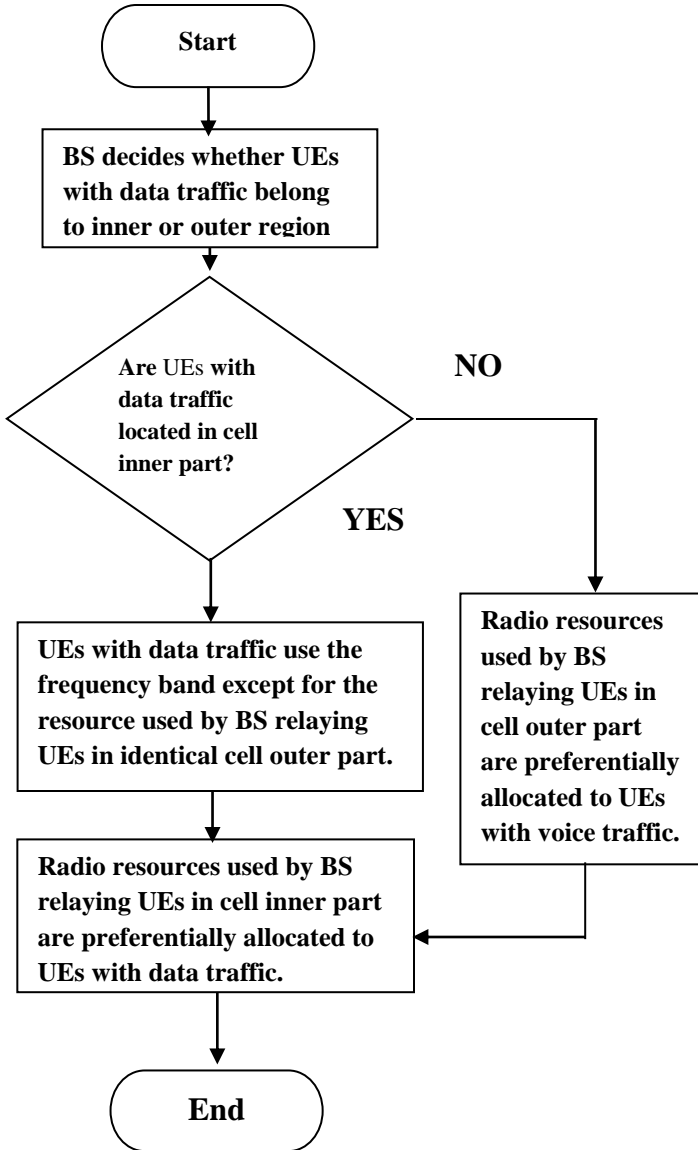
Start

BS decides whether UEs with data traffic belong to inner or outer region

Are UEs with data traffic located in cell inner part?

NO

YES

UEs with data traffic use the frequency band except for the resource used by BS relaying UEs in identical cell outer part.

Radio resources used by BS relaying UEs in cell outer part are preferentially allocated to UEs with voice traffic.

Radio resources used by BS relaying UEs in cell inner part are preferentially allocated to UEs with data traffic.

End